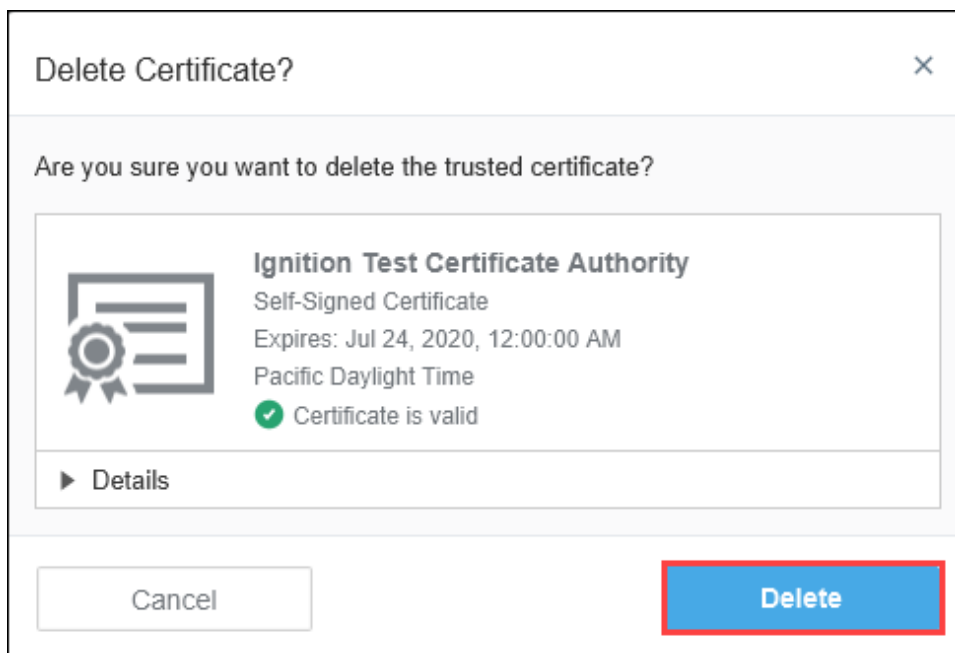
Delete Certificate?

×

Are you sure you want to delete the trusted certificate?

Ignition Test Certificate Authority
Self-Signed Certificate
Expires: Jul 24, 2020, 12:00:00 AM
Pacific Daylight Time
Certificate is valid

Details

Cancel

Delete